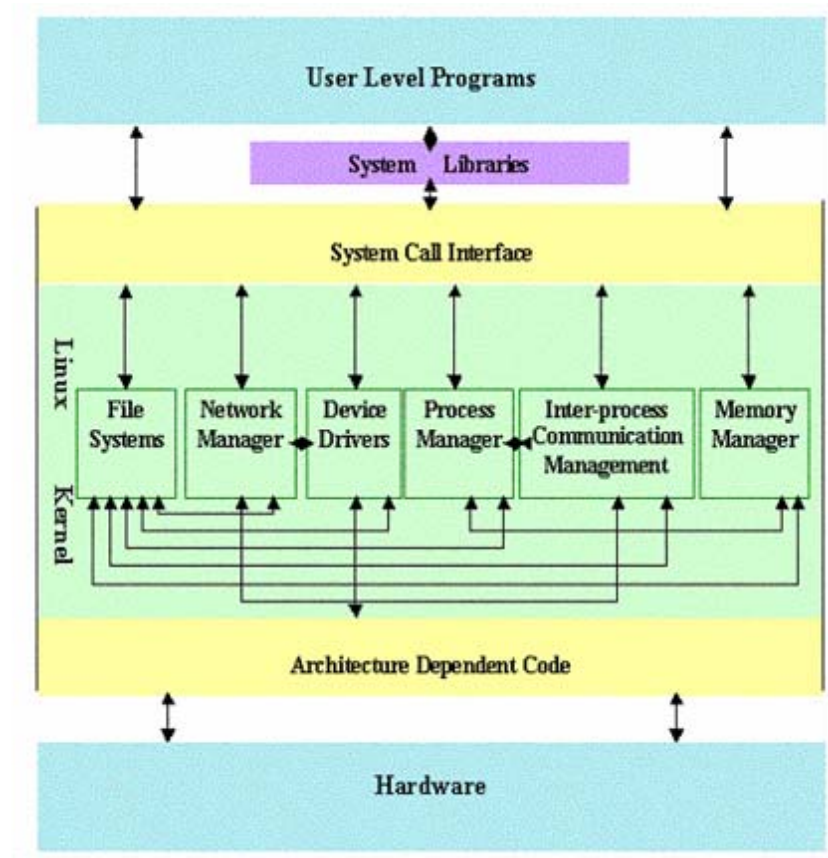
User Level Programs

System Libraries

System Call Interface

Linux

Kernel

File Systems

Network Manager

Device Drivers

Process Manager

Inter-process Communication Management

Memory Manager

Architecture Dependent Code

Hardware